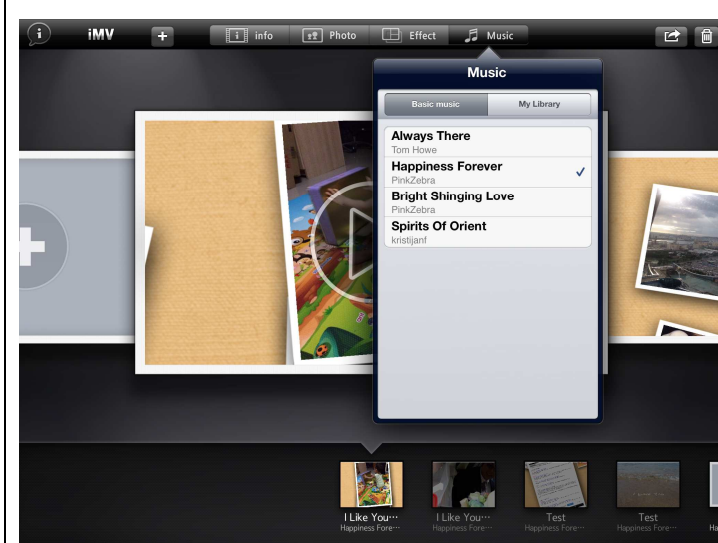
iMV

info

Photo

Effect

Music

Music

Basic music

My Library

Always There
Tom Howe

Happiness Forever
PinkZebra

Bright Shinging Love
PinkZebra

Spirits Of Orient
kristijanf

I Like You···
Happiness Fore···

I Like You···
Happiness Fore···

Test
Happiness Fore···

Test
Happiness Fore···

Ha